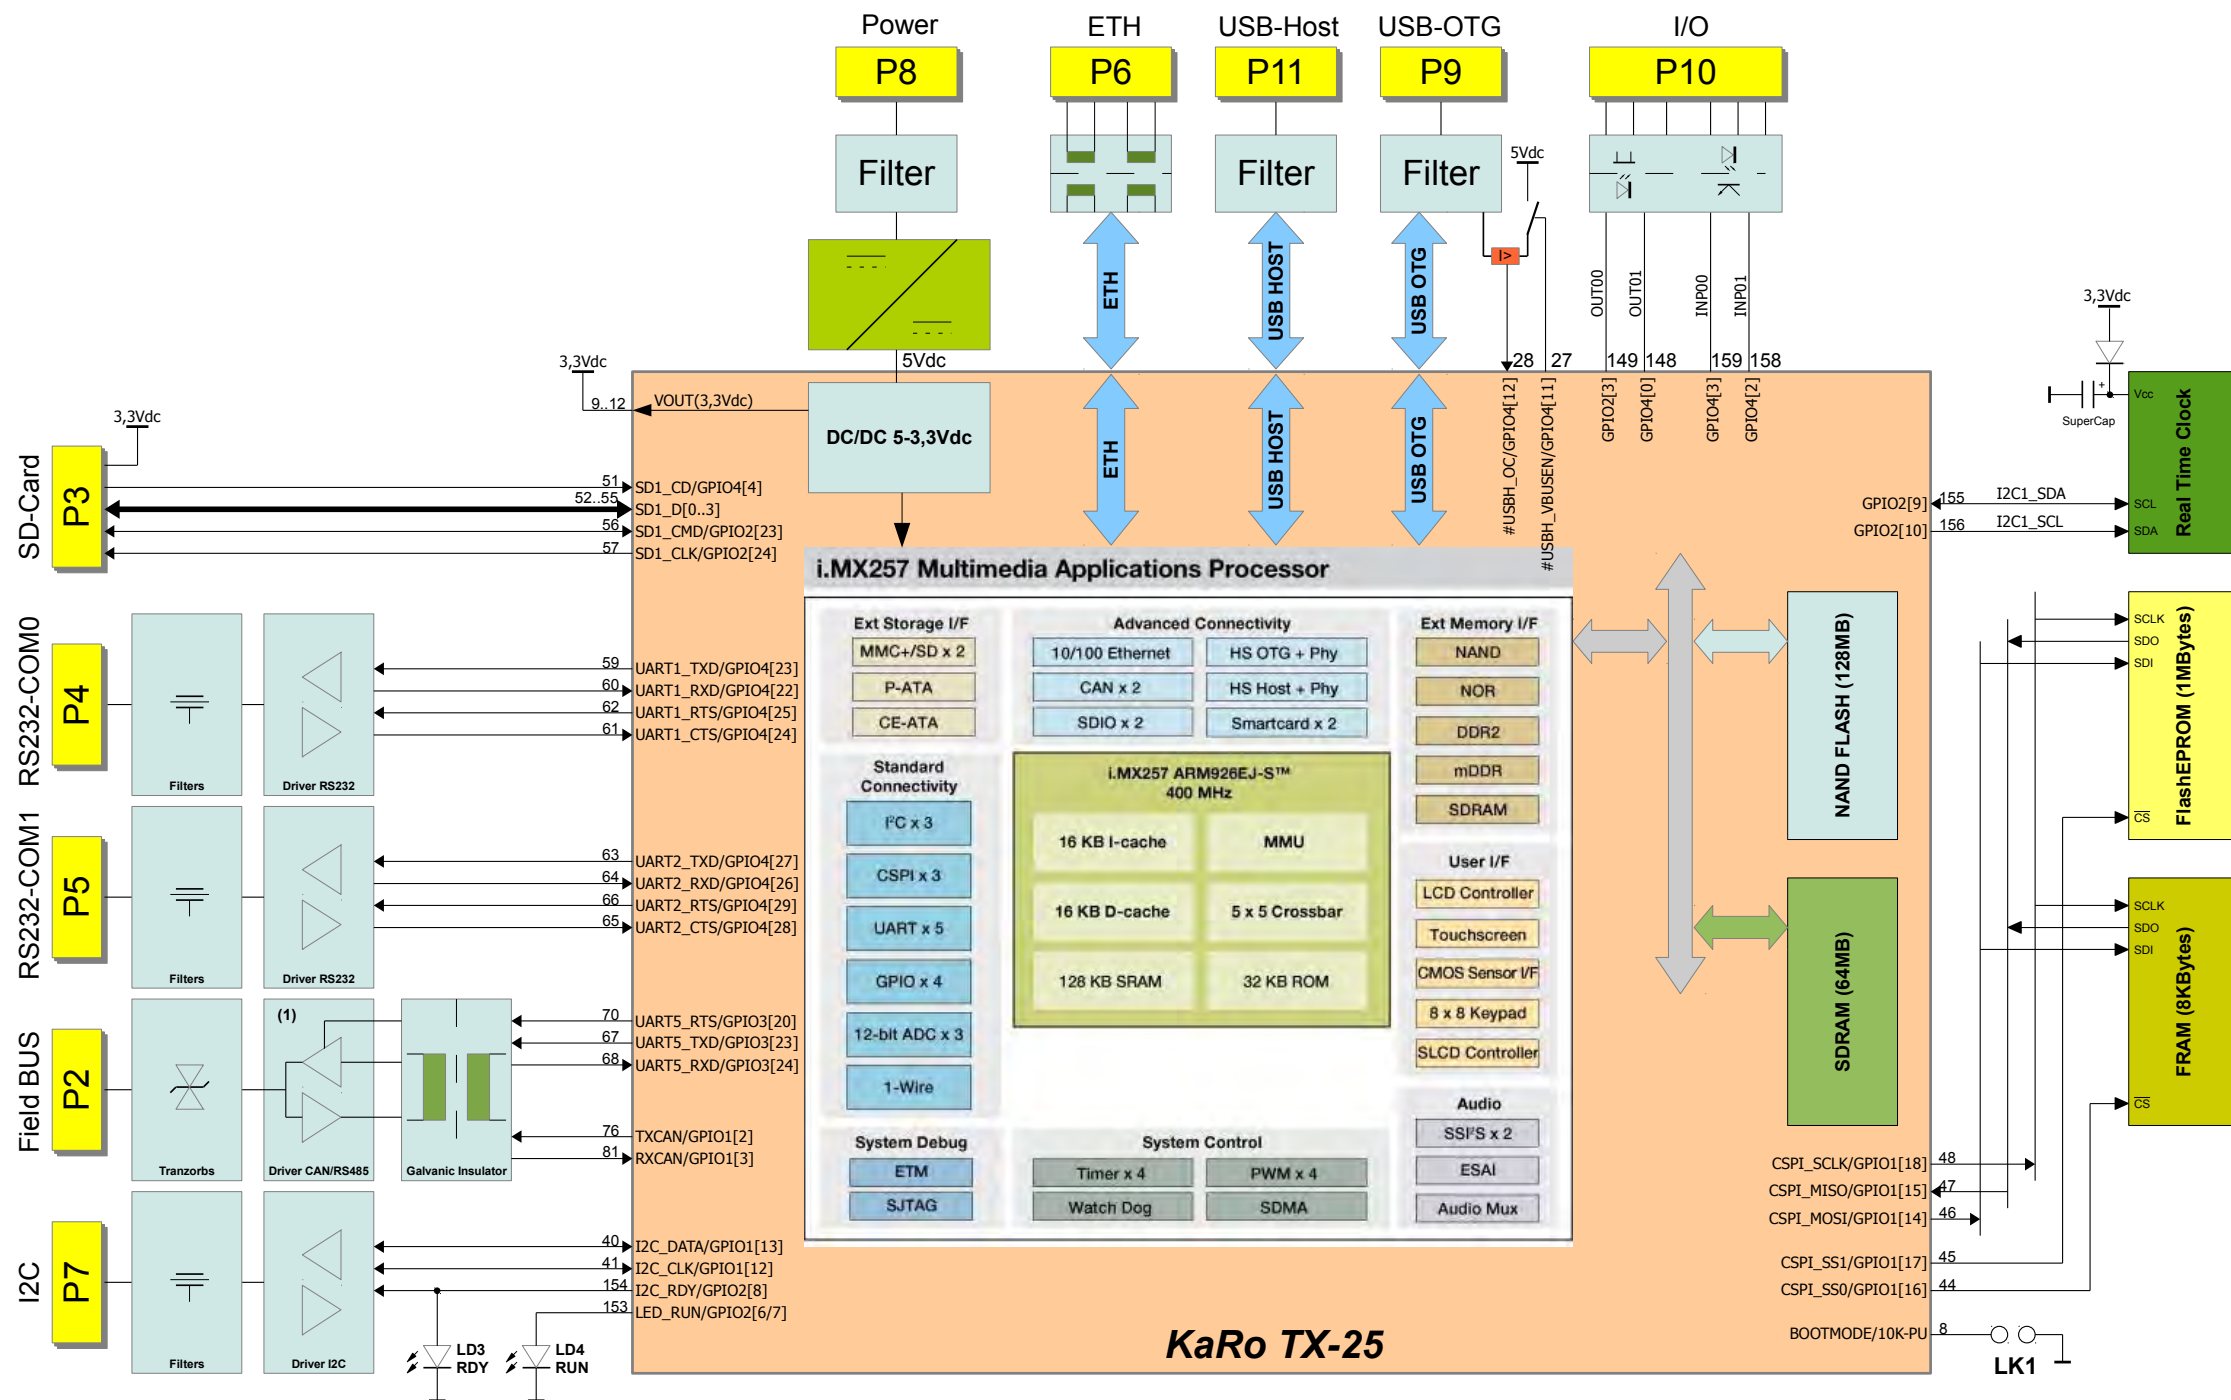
Power
P8
Filter
5Vdc
DC/DC 5-3,3Vdc

ETH
P6
ETH
ETH

USB-Host
P11
Filter
USB HOST
USB HOST

USB-OTG
P9
Filter
USB OTG
USB OTG
5Vdc

I/O
P10
OUT00
OUT01
INP00
INP01

28 27 149 148 159 158
#USBH_OC/GPIO4[12]
#USBH_VBUSEN/GPIO4[11]
GPIO2[3]
GPIO4[0]
GPIO4[3]
GPIO4[2]

3,3Vdc
SuperCap
Vcc
SCL
SDA
Real Time Clock
GPIO2[9] 155 I2C1_SDA
GPIO2[10] 156 I2C1_SCL

3,3Vdc
9..12 VOUT(3,3Vdc)

3,3Vdc
SD-Card
P3
51 SD1_CD/GPIO4[4]
52..55 SD1_D[0..3]
56 SD1_CMD/GPIO2[23]
57 SD1_CLK/GPIO2[24]

RS232-COM0
P4
Filters
Driver RS232
59 UART1_TXD/GPIO4[23]
60 UART1_RXD/GPIO4[22]
62 UART1_RTS/GPIO4[25]
61 UART1_CTS/GPIO4[24]

RS232-COM1
P5
Filters
Driver RS232
63 UART2_TXD/GPIO4[27]
64 UART2_RXD/GPIO4[26]
66 UART2_RTS/GPIO4[29]
65 UART2_CTS/GPIO4[28]

Field BUS
P2
Tranzorbs
(1)
Driver CAN/RS485
Galvanic Insulator
70 UART5_RTS/GPIO3[20]
67 UART5_TXD/GPIO3[23]
68 UART5_RXD/GPIO3[24]
76 TXCAN/GPIO1[2]
81 RXCAN/GPIO1[3]

I2C
P7
Filters
Driver I2C
40 I2C_DATA/GPIO1[13]
41 I2C_CLK/GPIO1[12]
154 I2C_RDY/GPIO2[8]
153 LED_RUN/GPIO2[6/7]
LD3 RDY
LD4 RUN

i.MX257 Multimedia Applications Processor
Ext Storage I/F
MMC+/SD x 2
P-ATA
CE-ATA
Advanced Connectivity
10/100 Ethernet
HS OTG + Phy
CAN x 2
HS Host + Phy
SDIO x 2
Smartcard x 2
Ext Memory I/F
NAND
NOR
DDR2
mDDR
SDRAM
Standard Connectivity
I²C x 3
CSPI x 3
UART x 5
GPIO x 4
12-bit ADC x 3
1-Wire
i.MX257 ARM926EJ-S™ 400 MHz
16 KB I-cache
MMU
16 KB D-cache
5 x 5 Crossbar
128 KB SRAM
32 KB ROM
User I/F
LCD Controller
Touchscreen
CMOS Sensor I/F
8 x 8 Keypad
SLCD Controller
Audio
SSI²S x 2
ESAI
Audio Mux
System Debug
ETM
SJTAG
System Control
Timer x 4
PWM x 4
Watch Dog
SDMA

NAND FLASH (128MB)
SDRAM (64MB)

SCLK
SDO
SDI
CS
FlashEEPROM (1MBytes)
SCLK
SDO
SDI
CS
FRAM (8KBytes)

CSPI_SCLK/GPIO1[18] 48
CSPI_MISO/GPIO1[15] 47
CSPI_MOSI/GPIO1[14] 46
CSPI_SS1/GPIO1[17] 45
CSPI_SS0/GPIO1[16] 44
BOOTMODE/10K-PU 8
LK1

KaRo TX-25